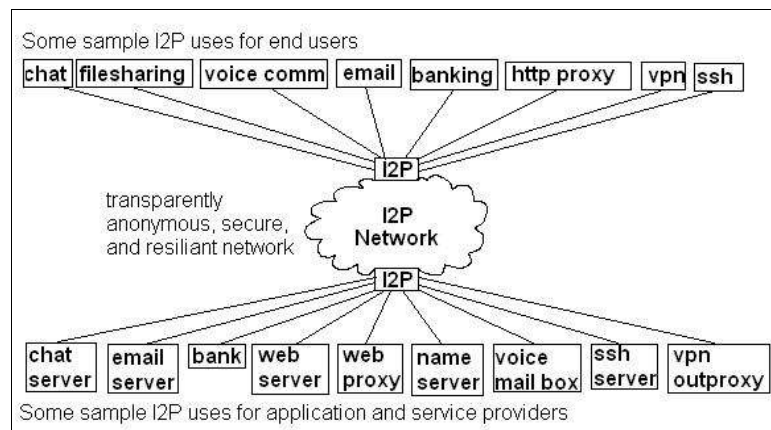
Some sample I2P uses for end users

chat filesharing voice comm email banking http proxy vpn ssh

I2P

transparently anonymous, secure, and resiliant network

I2P Network

I2P

chat server email server bank web server web proxy name server voice mail box ssh server vpn outproxy

Some sample I2P uses for application and service providers